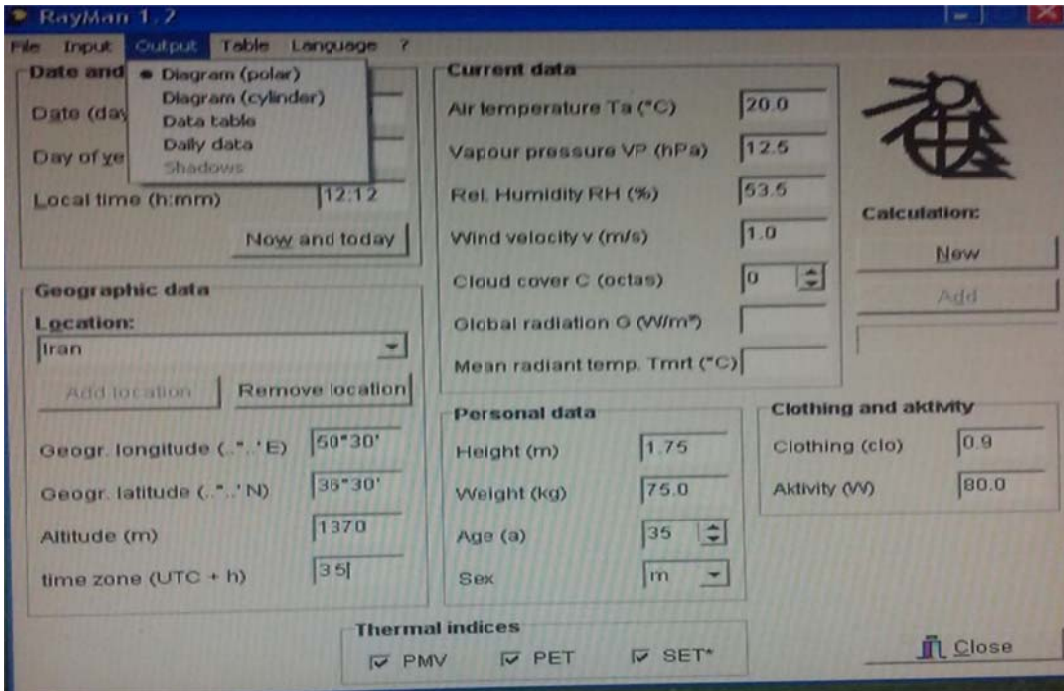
RayMan 1.2

File Input Output Table Language ?

Date and
Diagram (polar)
Diagram (cylinder)
Data table
Daily data
Shadows

Date (day
Day of ye
Local time (h:mm) 12:12
Now and today

Geographic data
Location:
Iran
Add location
Remove location
Geogr. longitude (..°..' E) 50°30'
Geogr. latitude (..°..' N) 35°30'
Altitude (m) 1370
time zone (UTC + h) 3.5

Current data
Air temperature Ta (°C) 20.0
Vapour pressure VP (hPa) 12.5
Rel. Humidity RH (%) 53.5
Wind velocity v (m/s) 1.0
Cloud cover C (octas) 0
Global radiation G (W/m²)
Mean radiant temp. Tmrt (°C)

Personal data
Height (m) 1.75
Weight (kg) 75.0
Age (a) 35
Sex m

Clothing and aktivity
Clothing (clo) 0.9
Aktivity (W) 80.0

Calculation:
New
Add

Thermal indices
PMV PET SET*

Close